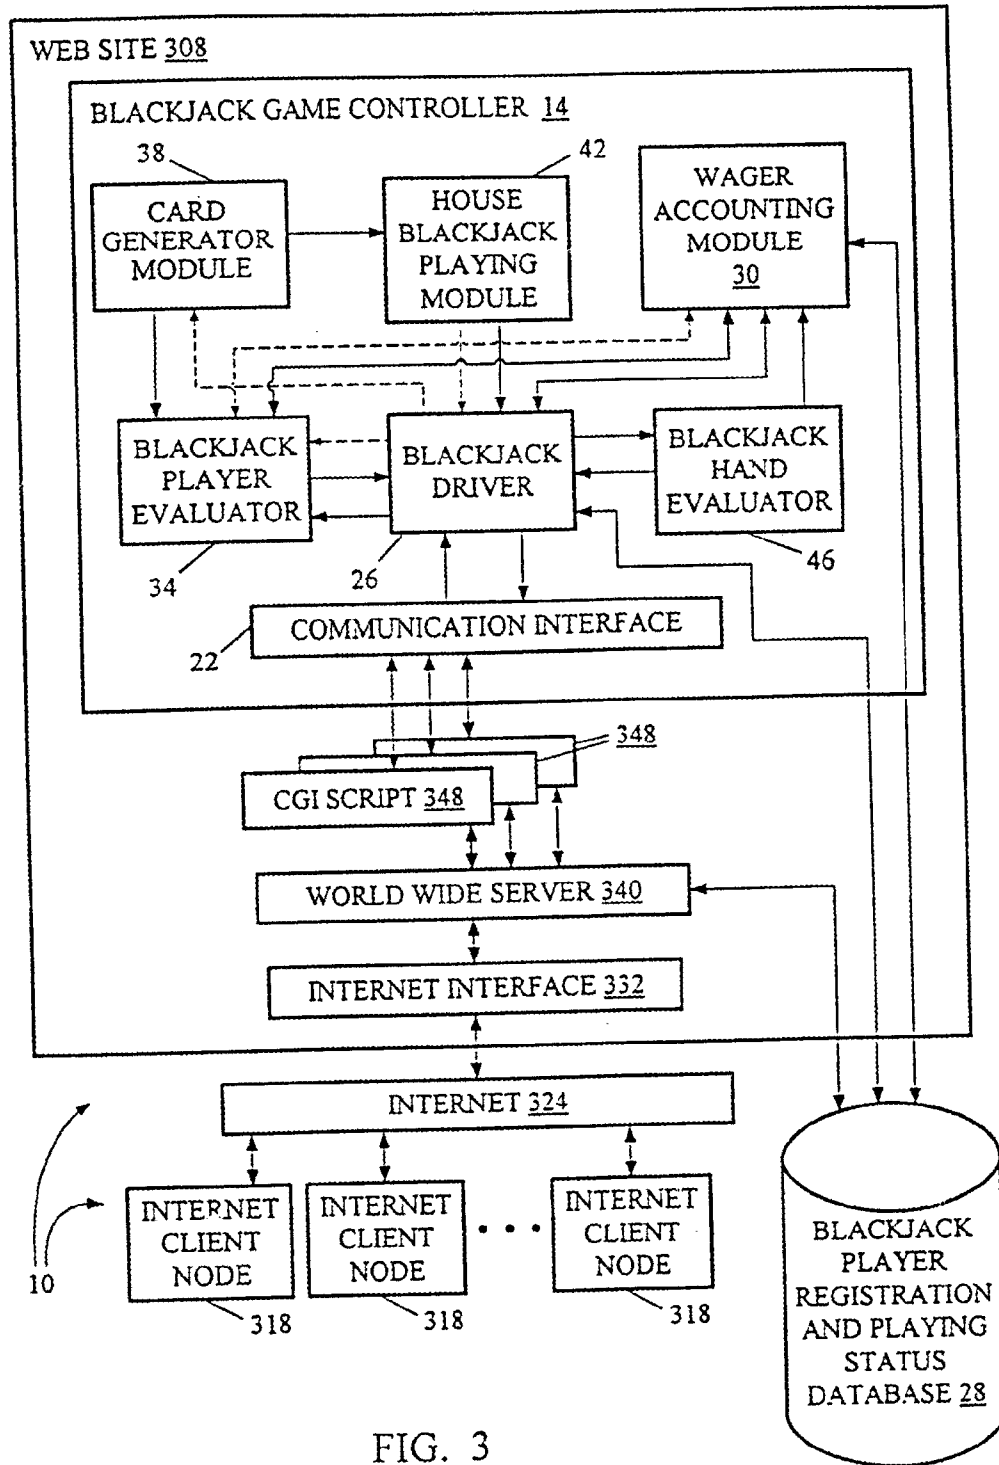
WEB SITE 308

BLACKJACK GAME CONTROLLER 14

38

CARD GENERATOR MODULE

42

HOUSE BLACKJACK PLAYING MODULE

WAGER ACCOUNTING MODULE 30

BLACKJACK PLAYER EVALUATOR

BLACKJACK DRIVER

BLACKJACK HAND EVALUATOR

46

34

26

COMMUNICATION INTERFACE

22

348

CGI SCRIPT 348

WORLD WIDE SERVER 340

INTERNET INTERFACE 332

INTERNET 324

INTERNET CLIENT NODE

INTERNET CLIENT NODE

INTERNET CLIENT NODE

10

318

318

318

BLACKJACK PLAYER REGISTRATION AND PLAYING STATUS DATABASE 28

FIG. 3